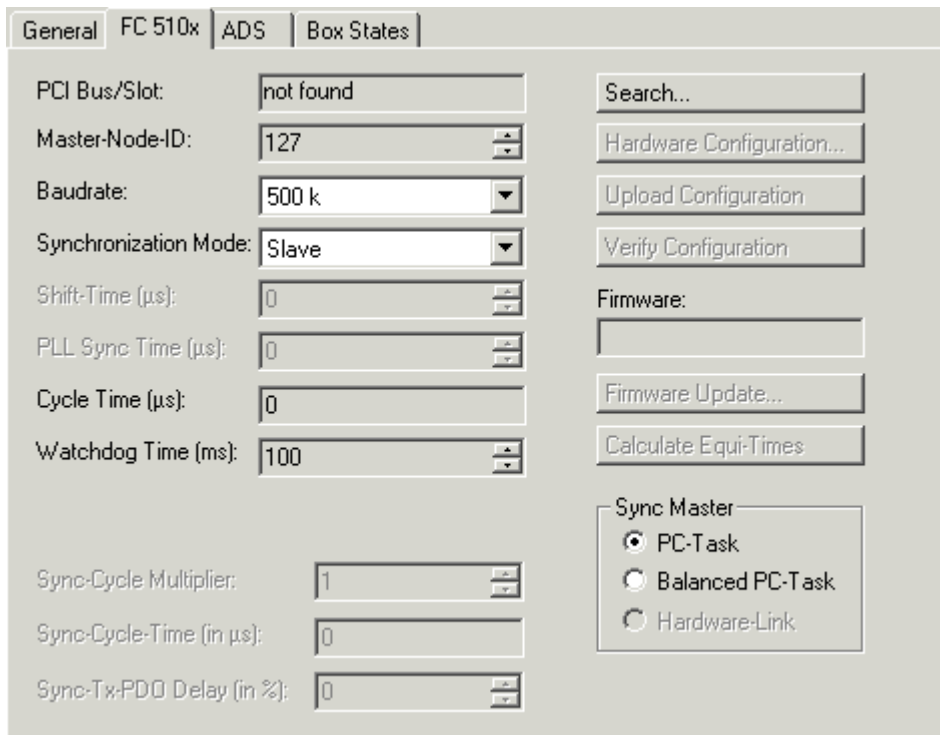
General FC 510x ADS Box States

PCI Bus/Slot: not found

Master-Node-ID: 127

Baudrate: 500 k

Synchronization Mode: Slave

Shift-Time (µs): 0

PLL Sync Time (µs): 0

Cycle Time (µs): 0

Watchdog Time (ms): 100

Sync-Cycle Multiplier: 1

Sync-Cycle-Time (in µs): 0

Sync-Tx-PDO Delay (in %): 0

Search...

Hardware Configuration...

Upload Configuration

Verify Configuration

Firmware:

Firmware Update...

Calculate Equi-Times

Sync Master

PC-Task

Balanced PC-Task

Hardware-Link